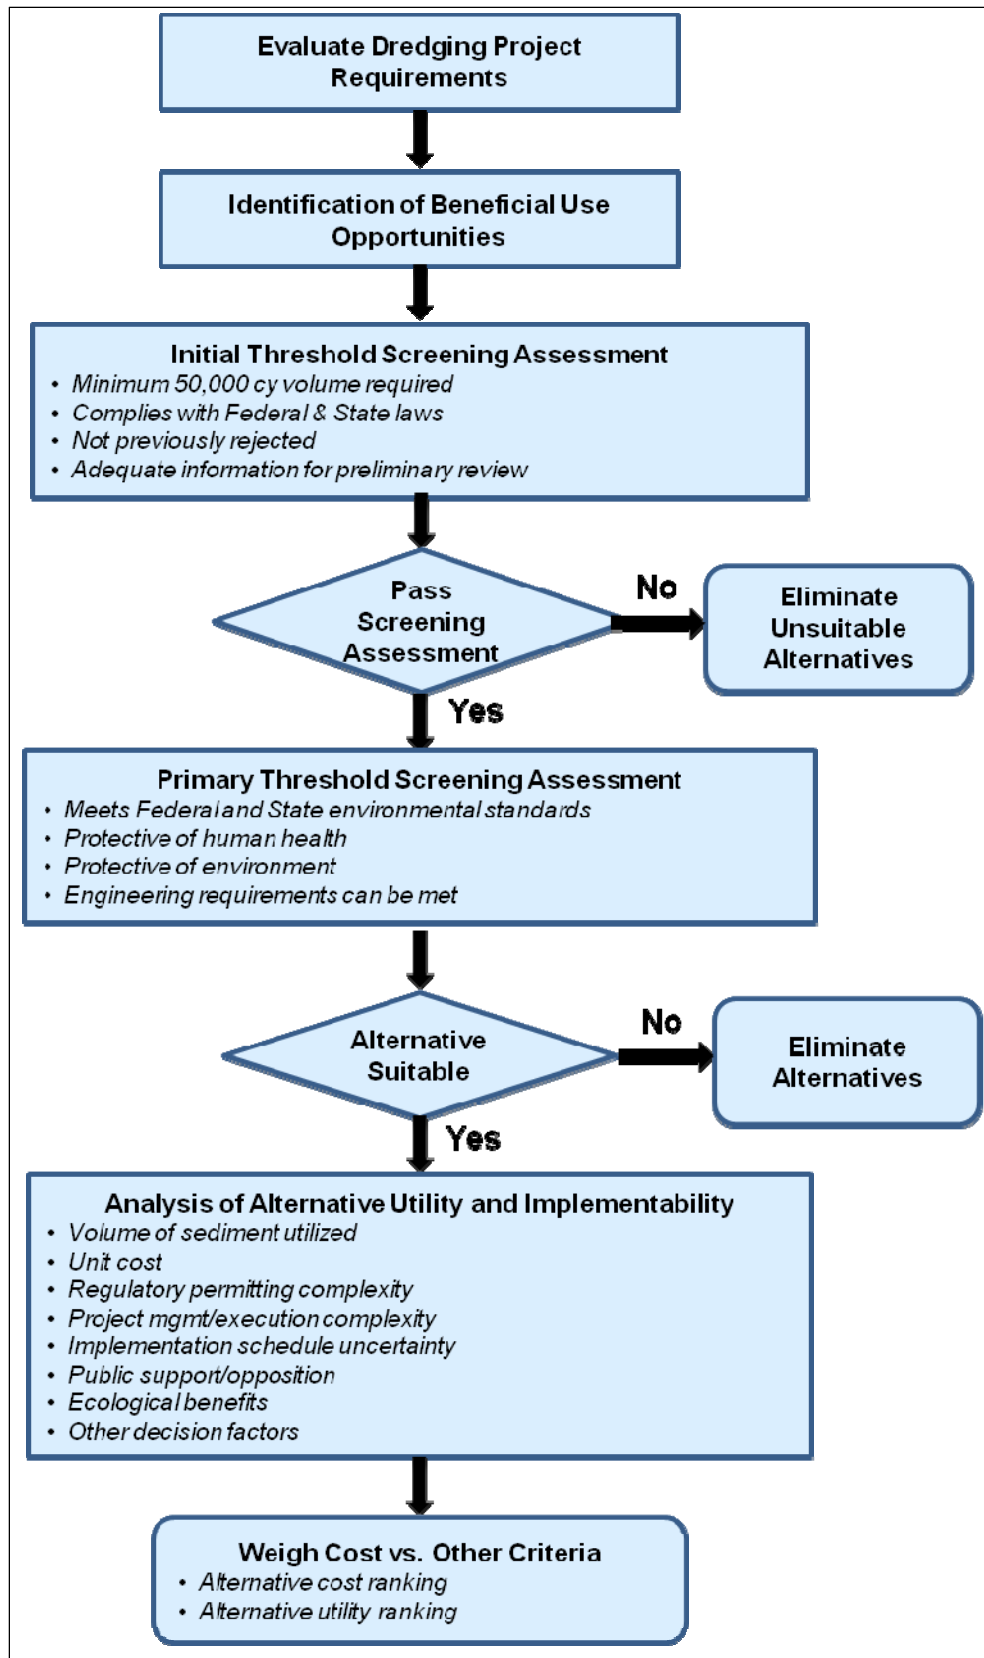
Evaluate Dredging Project Requirements

Identification of Beneficial Use Opportunities

Initial Threshold Screening Assessment
• Minimum 50,000 cy volume required
• Complies with Federal & State laws
• Not previously rejected
• Adequate information for preliminary review

Pass Screening Assessment

No

Eliminate Unsuitable Alternatives

Yes

Primary Threshold Screening Assessment
• Meets Federal and State environmental standards
• Protective of human health
• Protective of environment
• Engineering requirements can be met

Alternative Suitable

No

Eliminate Alternatives

Yes

Analysis of Alternative Utility and Implementability
• Volume of sediment utilized
• Unit cost
• Regulatory permitting complexity
• Project mgmt/execution complexity
• Implementation schedule uncertainty
• Public support/opposition
• Ecological benefits
• Other decision factors

Weigh Cost vs. Other Criteria
• Alternative cost ranking
• Alternative utility ranking